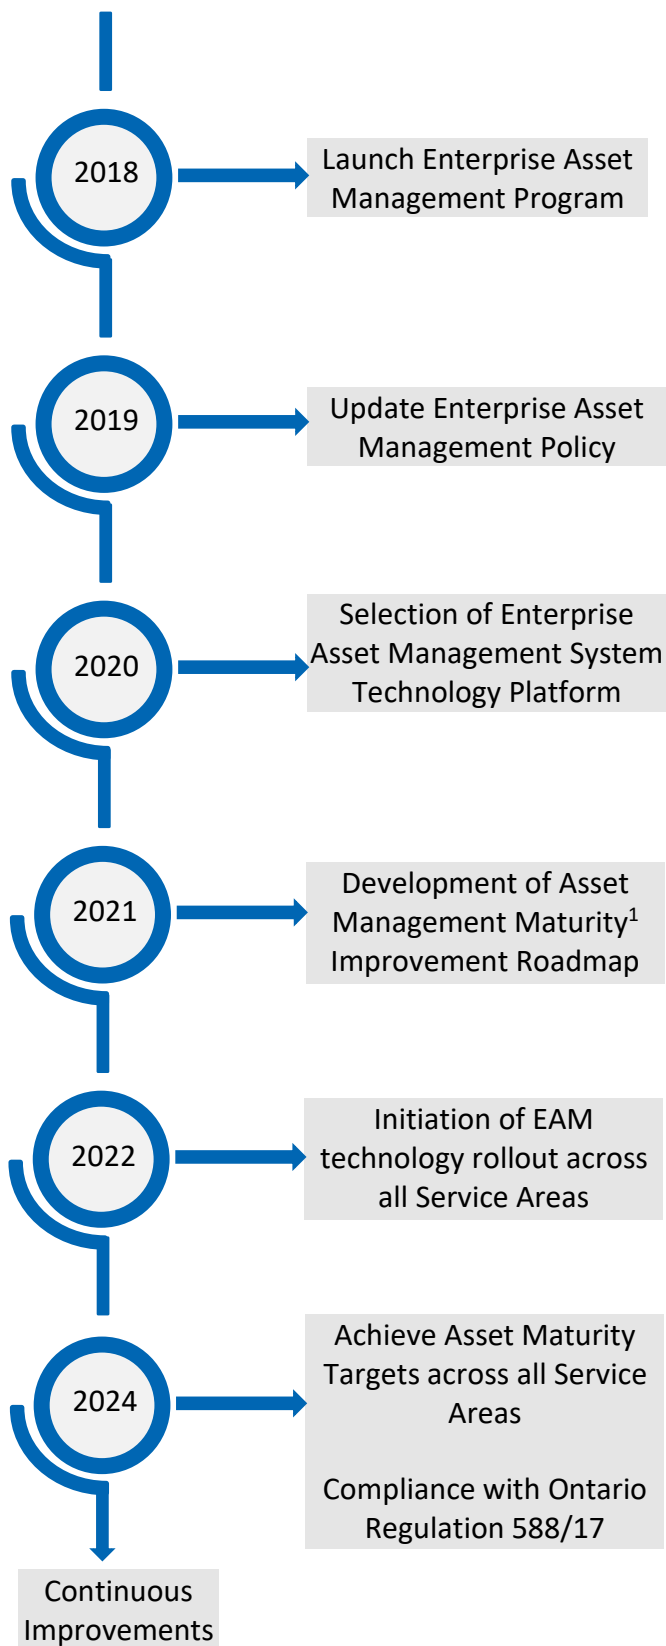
2018

Launch Enterprise Asset Management Program

2019

Update Enterprise Asset Management Policy

2020

Selection of Enterprise Asset Management System Technology Platform

2021

Development of Asset Management Maturity$^1$ Improvement Roadmap

2022

Initiation of EAM technology rollout across all Service Areas

2024

Achieve Asset Maturity Targets across all Service Areas

Compliance with Ontario Regulation 588/17

Continuous Improvements